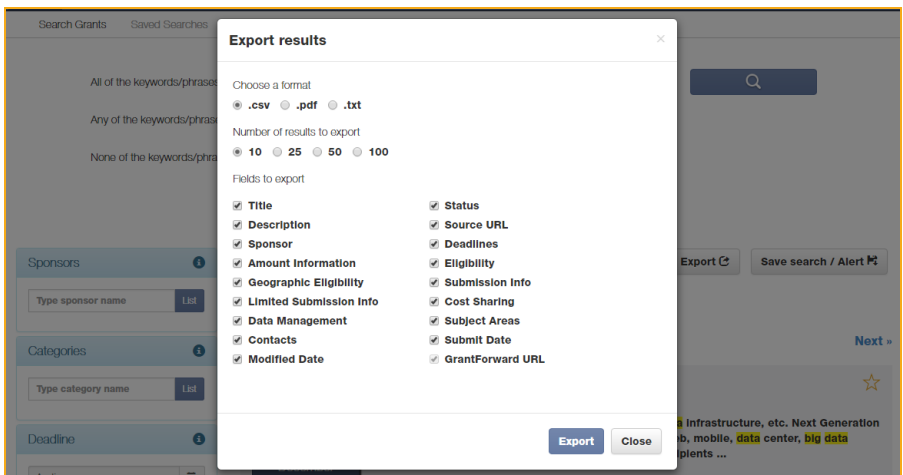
Search Grants Saved Searches

All of the keywords/phrases

Any of the keywords/phrases

None of the keywords/phrases

Sponsors

Type sponsor name List

Categories

Type category name List

Deadline

Export results

×

Choose a format

.csv .pdf .txt

Number of results to export

10 25 50 100

Fields to export

| | |
|---|---|
| Title | Status |
| Description | Source URL |
| Sponsor | Deadlines |
| Amount Information | Eligibility |
| Geographic Eligibility | Submission Info |
| Limited Submission Info | Cost Sharing |
| Data Management | Subject Areas |
| Contacts | Submit Date |
| Modified Date | GrantForward URL |

Export Close

Export

Save search / Alert

Next »

a infrastructure, etc. Next Generation
eb, mobile, data center, big data
ipients ...